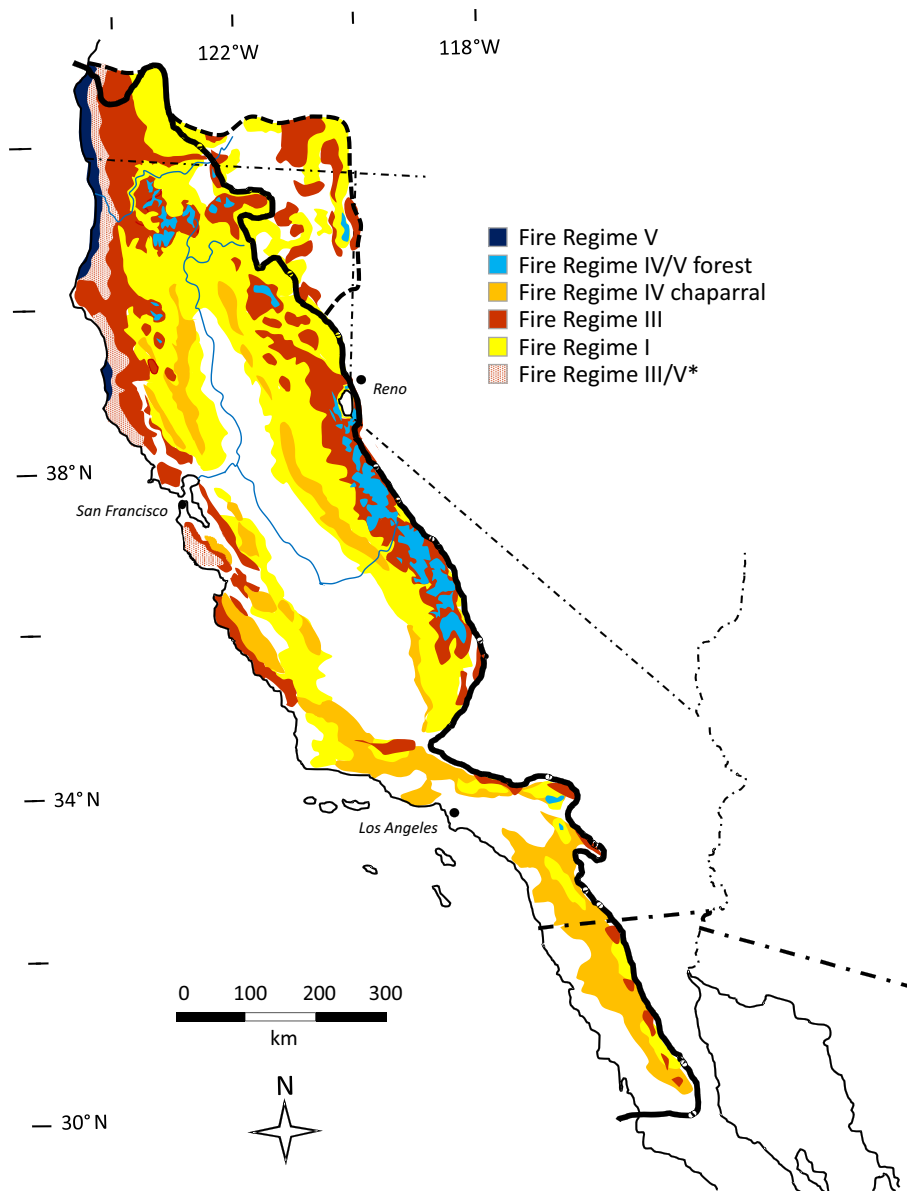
122°W

118°W

Fire Regime V
Fire Regime IV/V forest
Fire Regime IV chaparral
Fire Regime III
Fire Regime I
Fire Regime III/V*

Reno

38° N

San Francisco

34° N

Los Angeles

0 100 200 300
km

N

30° N